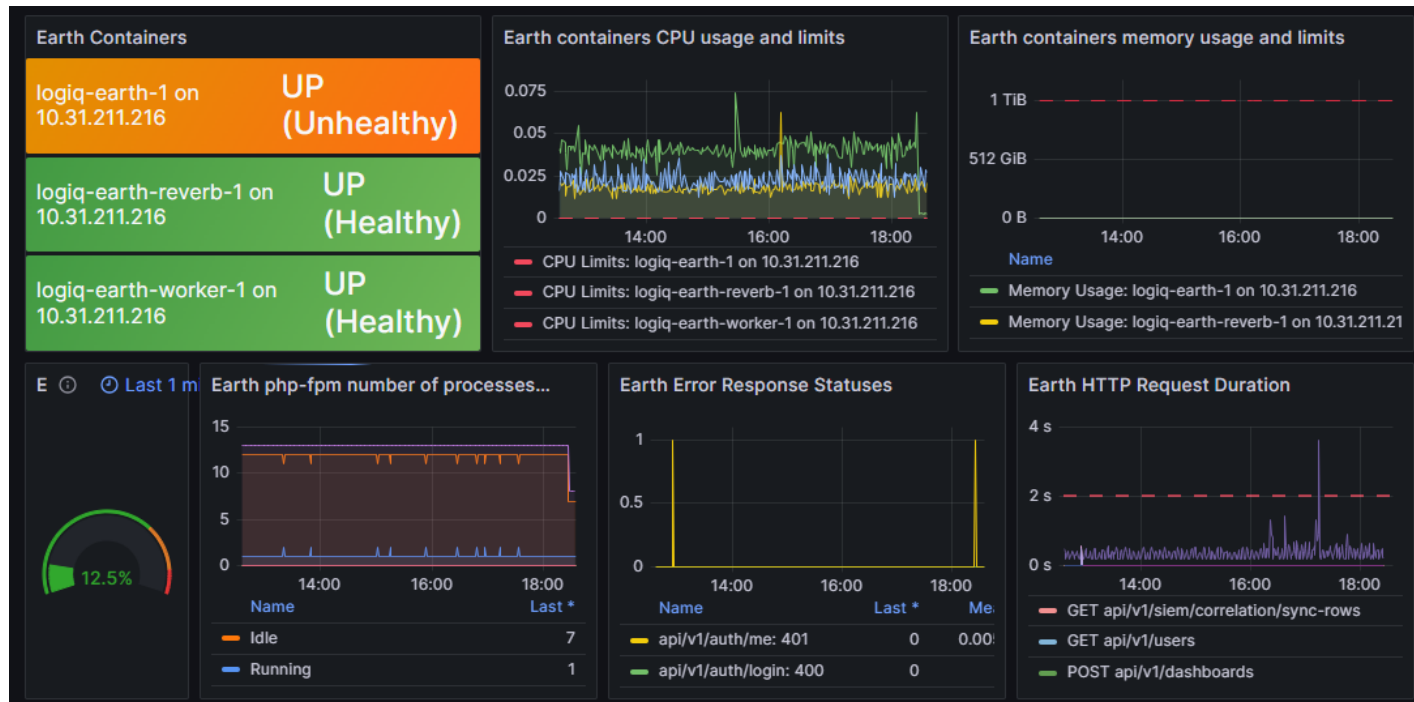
Earth Containers

logiq-earth-1 on 10.31.211.216 UP (Unhealthy)

logiq-earth-reverb-1 on 10.31.211.216 UP (Healthy)

logiq-earth-worker-1 on 10.31.211.216 UP (Healthy)

Earth containers CPU usage and limits

0.075
0.05
0.025
0
14:00 16:00 18:00

CPU Limits: logiq-earth-1 on 10.31.211.216
CPU Limits: logiq-earth-reverb-1 on 10.31.211.216
CPU Limits: logiq-earth-worker-1 on 10.31.211.216

Earth containers memory usage and limits

1 TiB
512 GiB
0 B
14:00 16:00 18:00

Name
Memory Usage: logiq-earth-1 on 10.31.211.216
Memory Usage: logiq-earth-reverb-1 on 10.31.211.21

E Last 1 m

12.5%

Earth php-fpm number of processes...

15
10
5
0
14:00 16:00 18:00

| Name | Last * |
|---|---|
| Idle | 7 |
| Running | 1 |

Earth Error Response Statuses

1
0.5
0
14:00 16:00 18:00

| Name | Last * | Me |
|---|---|---|
| api/v1/auth/me: 401 | 0 | 0.00 |
| api/v1/auth/login: 400 | 0 | |

Earth HTTP Request Duration

4 s
2 s
0 s
14:00 16:00 18:00

GET api/v1/siem/correlation/sync-rows
GET api/v1/users
POST api/v1/dashboards